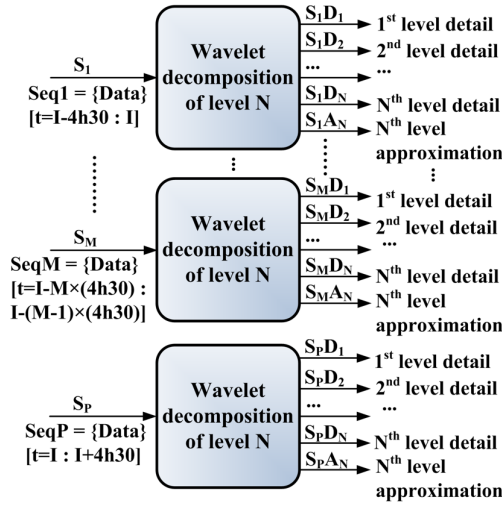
$S_1$
Seq1 = {Data}
[t=I-4h30 : I]

Wavelet decomposition of level N

$S_1D_1$ → 1$^{st}$ level detail
$S_1D_2$ → 2$^{nd}$ level detail
... → ...
$S_1D_N$ → N$^{th}$ level detail
$S_1A_N$ → N$^{th}$ level approximation

⋮

$S_M$
SeqM = {Data}
[t=I-M×(4h30) : I-(M-1)×(4h30)]

Wavelet decomposition of level N

$S_MD_1$ → 1$^{st}$ level detail
$S_MD_2$ → 2$^{nd}$ level detail
... → ...
$S_MD_N$ → N$^{th}$ level detail
$S_MA_N$ → N$^{th}$ level approximation

$S_P$
SeqP = {Data}
[t=I : I+4h30]

Wavelet decomposition of level N

$S_PD_1$ → 1$^{st}$ level detail
$S_PD_2$ → 2$^{nd}$ level detail
... → ...
$S_PD_N$ → N$^{th}$ level detail
$S_PA_N$ → N$^{th}$ level approximation